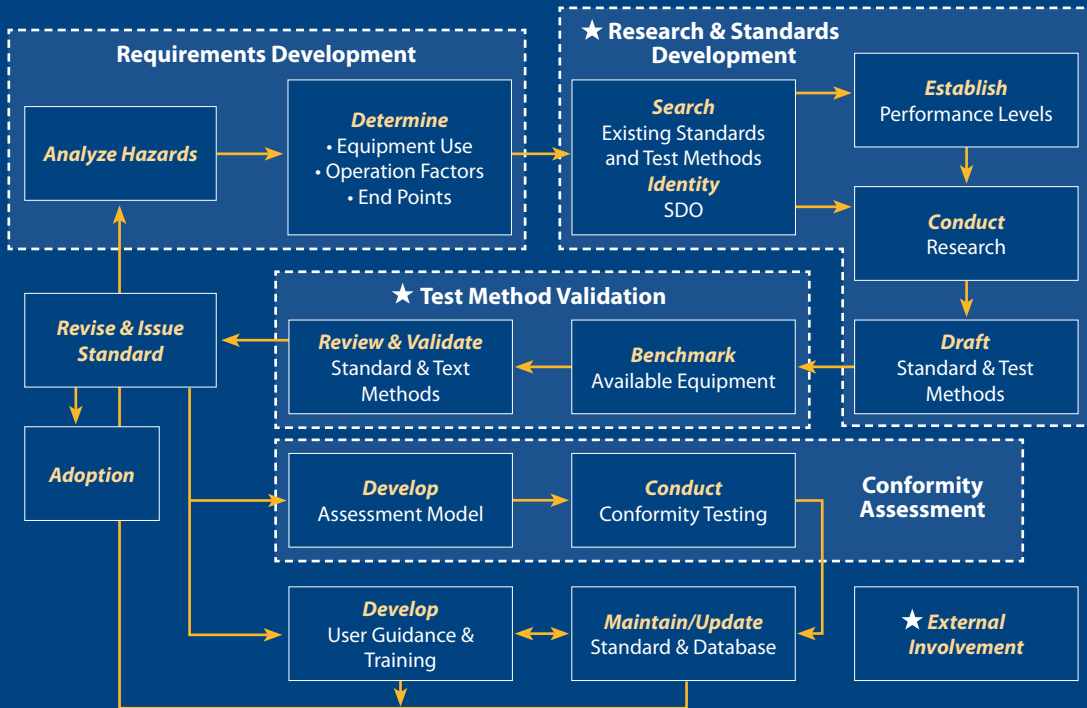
Requirements Development

Analyze Hazards

Determine
• Equipment Use
• Operation Factors
• End Points

★ Research & Standards Development

Search
Existing Standards and Test Methods
Identity
SDO

Establish
Performance Levels

Conduct
Research

Draft
Standard & Test Methods

★ Test Method Validation

Revise & Issue Standard

Review & Validate
Standard & Text Methods

Benchmark
Available Equipment

Adoption

Develop
Assessment Model

Conduct
Conformity Testing

Conformity Assessment

Develop
User Guidance & Training

Maintain/Update
Standard & Database

★ External Involvement